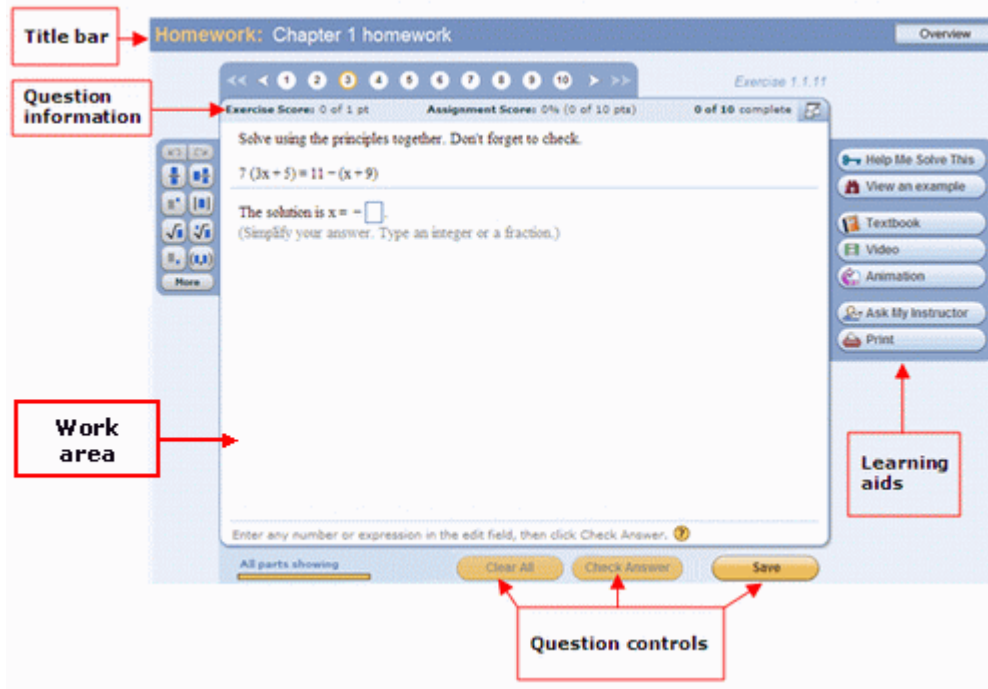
Title bar

Homework: Chapter 1 homework

Overview

<< < 1 2 3 4 5 6 7 8 9 10 > >>

Exercise 1.1.11

Question information

Exercise Score: 0 of 1 pt

Assignment Score: 0% (0 of 10 pts)

0 of 10 complete

Solve using the principles together. Don't forget to check.

$7(3x+5)=11-(x+9)$

The solution is x = $-\square$.

(Simplify your answer. Type an integer or a fraction.)

More

Help Me Solve This

View an example

Textbook

Video

Animation

Ask My Instructor

Print

Work area

Learning aids

Enter any number or expression in the edit field, then click Check Answer. ?

All parts showing

Clear All

Check Answer

Save

Question controls